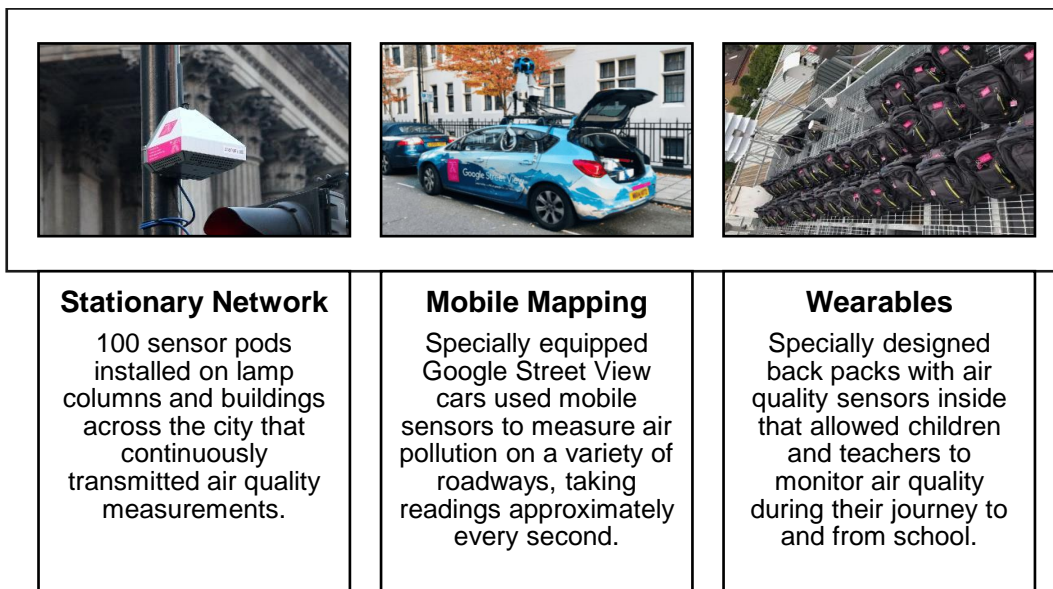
Google Street View

Stationary Network

100 sensor pods installed on lamp columns and buildings across the city that continuously transmitted air quality measurements.

Mobile Mapping

Specially equipped Google Street View cars used mobile sensors to measure air pollution on a variety of roadways, taking readings approximately every second.

Wearables

Specially designed back packs with air quality sensors inside that allowed children and teachers to monitor air quality during their journey to and from school.